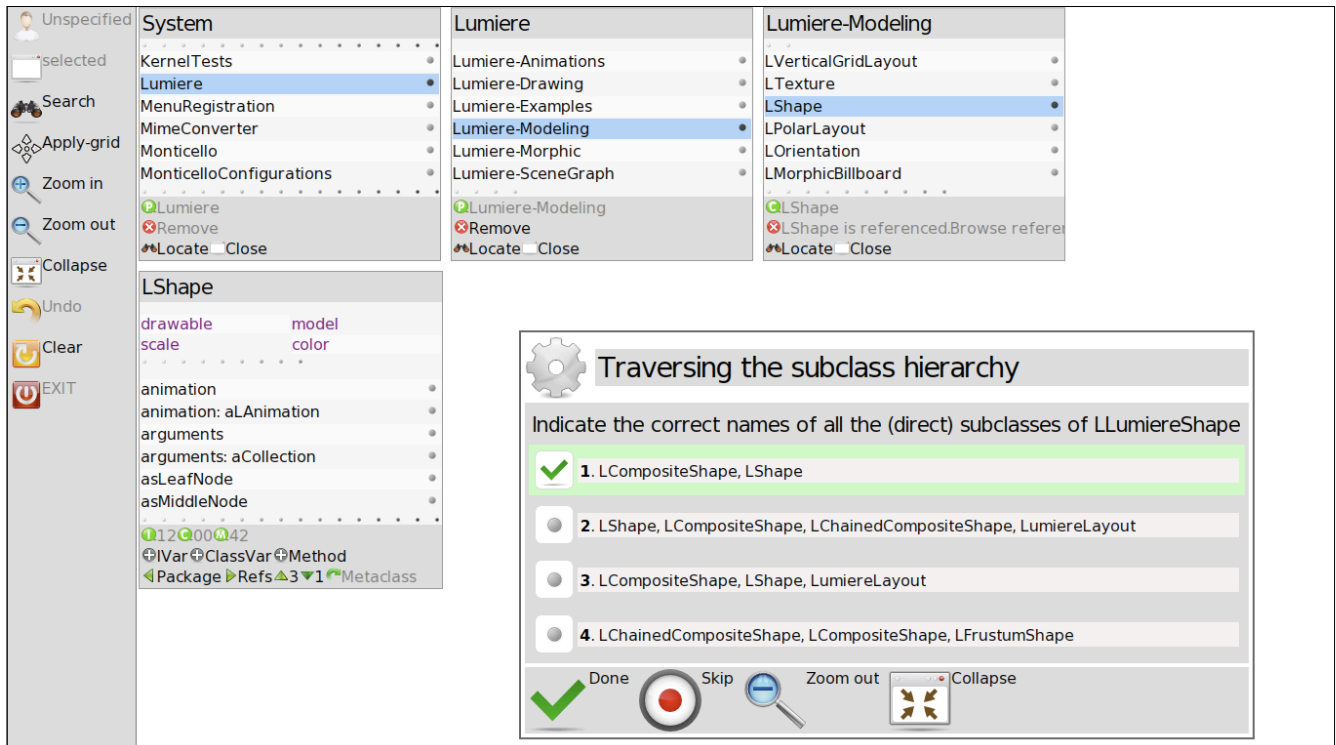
Unspecified
selected
Search
Apply-grid
Zoom in
Zoom out
Collapse
Undo
Clear
EXIT

System
KernelTests
Lumiere
MenuRegistration
MimeConverter
Monticello
MonticelloConfigurations
Lumiere
Remove
Locate Close

Lumiere
Lumiere-Animations
Lumiere-Drawing
Lumiere-Examples
Lumiere-Modeling
Lumiere-Morphic
Lumiere-SceneGraph
Lumiere-Modeling
Remove
Locate Close

Lumiere-Modeling
LVerticalGridLayout
LTexture
LShape
LPolarLayout
LOrientation
LMorphicBillboard
LShape
LShape is referenced.Browse referer
Locate Close

LShape
drawable
model
scale
color
animation
animation: aLAnimation
arguments
arguments: aCollection
asLeafNode
asMiddleNode
12 0 0 42
IVar ClassVar Method
Package Refs 3 1 Metaclass

Traversing the subclass hierarchy

Indicate the correct names of all the (direct) subclasses of LLumiereShape

1. LCompositeShape, LShape

2. LShape, LCompositeShape, LChainedCompositeShape, LumiereLayout

3. LCompositeShape, LShape, LumiereLayout

4. LChainedCompositeShape, LCompositeShape, LFrustumShape

Done
Skip
Zoom out
Collapse